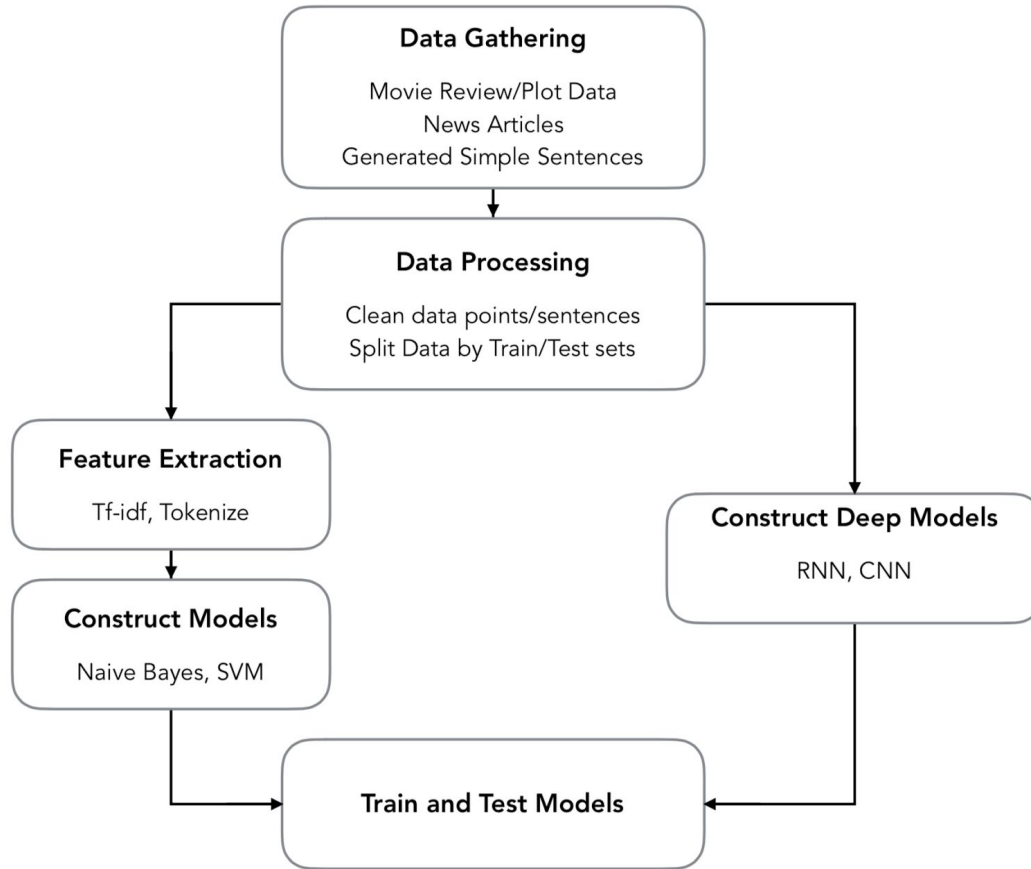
Data Gathering

Movie Review/Plot Data
News Articles
Generated Simple Sentences

Data Processing

Clean data points/sentences
Split Data by Train/Test sets

Feature Extraction

Tf-idf, Tokenize

Construct Models

Naive Bayes, SVM

Construct Deep Models

RNN, CNN

Train and Test Models